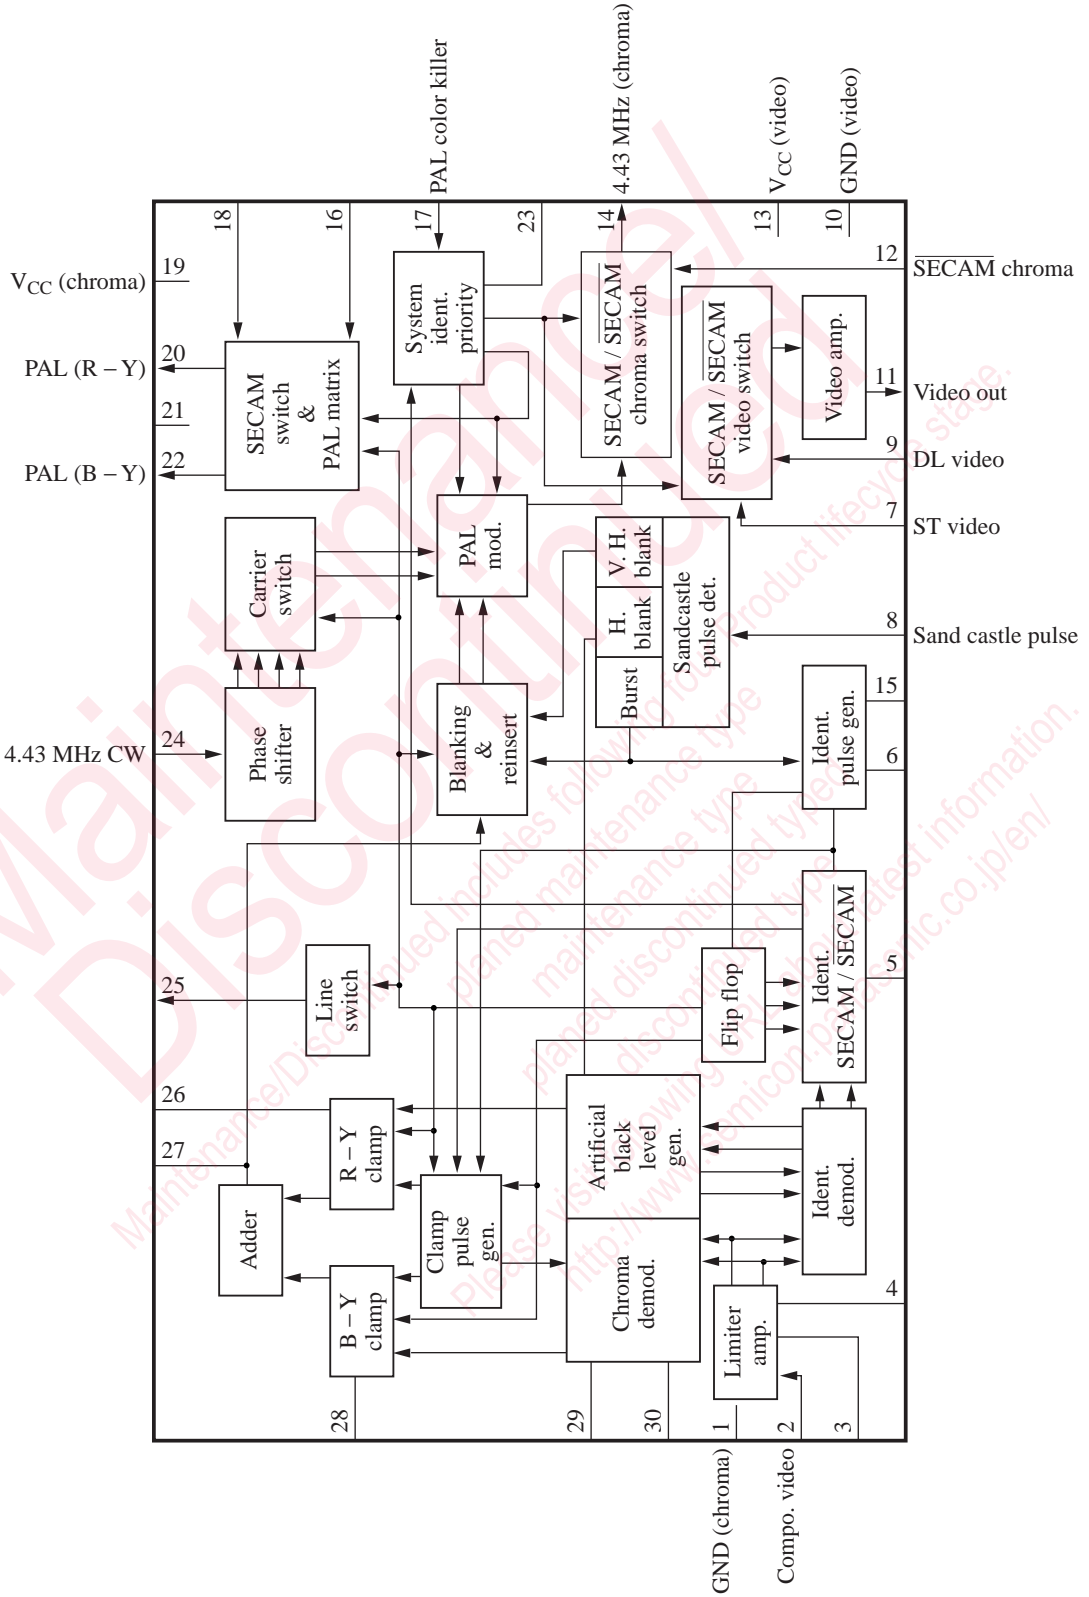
PAL color killer
4.43 MHz (chroma)
$V_{CC}$ (video)
GND (video)
18
16
17
23
14
13
10
$V_{CC}$ (chroma)
19
12
$\overline{SECAM}$ chroma
PAL (R – Y)
20
PAL (B – Y)
21
22
System ident. priority
SECAM / $\overline{SECAM}$ chroma switch
SECAM / $\overline{SECAM}$ video switch
Video amp.
11
Video out
9
DL video
SECAM switch & PAL matrix
PAL mod.
7
ST video
Carrier switch
V. H. blank
H. blank
Burst
Sandcastle pulse det.
8
Sand castle pulse
Phase shifter
Blanking & reinsert
Ident. pulse gen.
15
6
4.43 MHz CW
24
Ident. SECAM / $\overline{SECAM}$
5
Line switch
25
Flip flop
26
R – Y clamp
Artificial black level gen.
Ident. demod.
27
Adder
Clamp pulse gen.
Chroma demod.
B – Y clamp
Limiter amp.
4
28
29
30
1
2
3
GND (chroma)
Compo. video
Maintenance/Discontinued
Maintenance/Discontinued includes following four Product lifecycle stage.
planed maintenance type
maintenance type
planed discontinued type
discontinued type
Please visit following URL about latest information.
http://www.semicon.panasonic.co.jp/en/